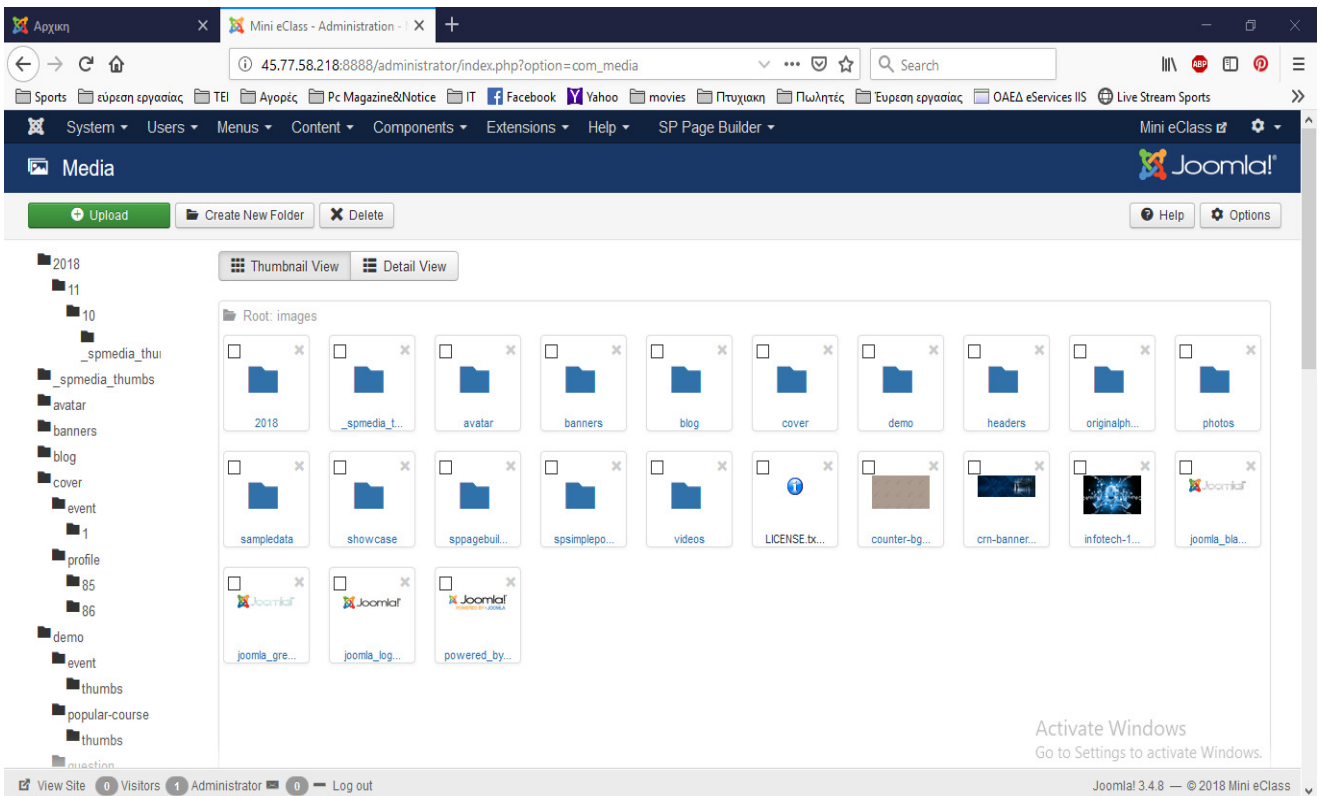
Αρχική
Mini eClass - Administration - I
45.77.58.218:8888/administrator/index.php?option=com_media
Search
Sports | εύρεση εργασίας | TEI | Αγορές | Pc Magazine&Notice | IT | Facebook | Yahoo | movies | Πτυχιακη | Πωλητές | Έυρεση εργασίας | ΟΑΕΔ eServices IIS | Live Stream Sports

System ▾ Users ▾ Menus ▾ Content ▾ Components ▾ Extensions ▾ Help ▾ SP Page Builder ▾
Mini eClass

Media
Joomla!

Upload | Create New Folder | Delete
Help | Options

2018
11
10
_spmedia_thu
_spmedia_thumbs
avatar
banners
blog
cover
event
1
profile
85
86
demo
event
thumbs
popular-course
thumbs
question

Thumbnail View | Detail View

Root: images

2018 | _spmedia_t... | avatar | banners | blog | cover | demo | headers | originalph... | photos
sampledata | showcase | sppagebuil... | spsimplepo... | videos | LICENSE.tx... | counter-bg... | crn-banner... | infotech-1... | joomla_bla...
joomla_gre... | joomla_log... | powered_by...

Joomla!
Joomla!
Joomla!

Activate Windows
Go to Settings to activate Windows.

View Site 0 Visitors 1 Administrator 0 — Log out
Joomla! 3.4.8 — © 2018 Mini eClass